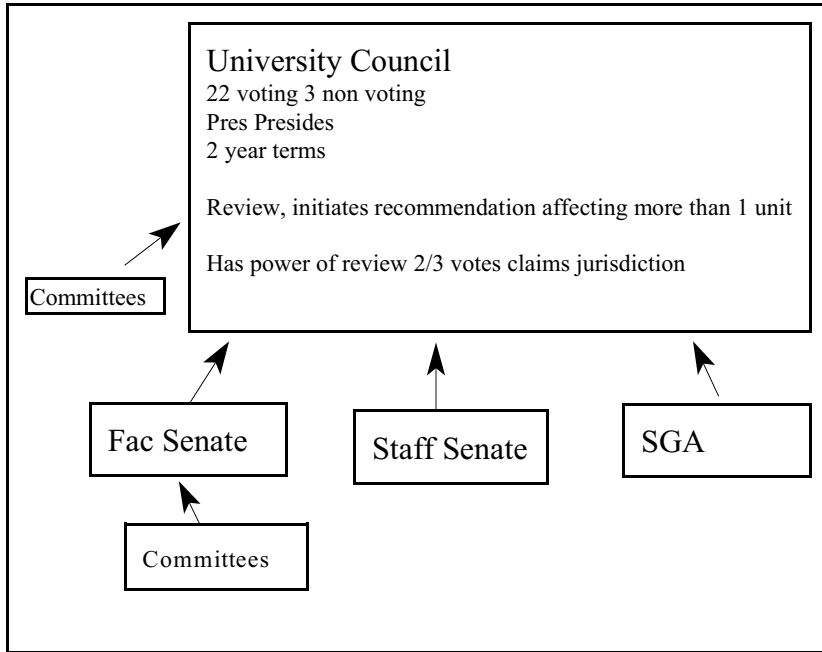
University Council
22 voting 3 non voting
Pres Presides
2 year terms

Review, initiates recommendation affecting more than 1 unit

Has power of review 2/3 votes claims jurisdiction

Committees

Fac Senate

Staff Senate

SGA

Committees